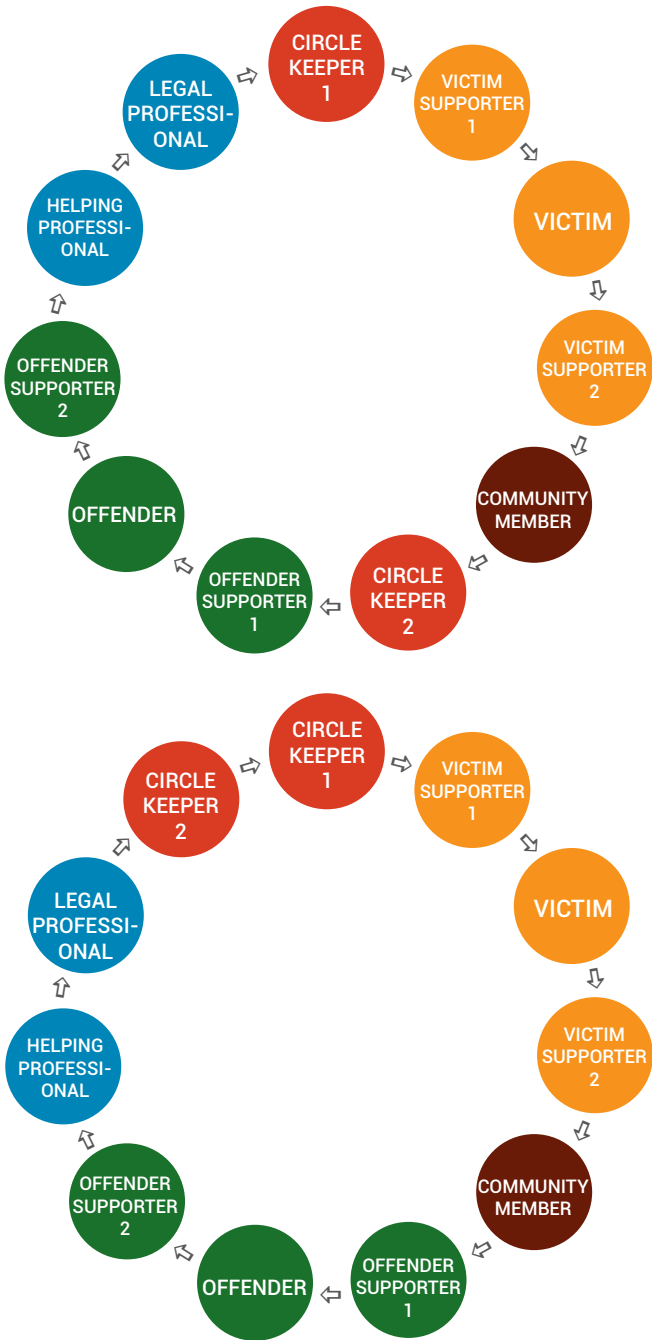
CIRCLE KEEPER 1

VICTIM SUPPORTER 1

VICTIM

VICTIM SUPPORTER 2

COMMUNITY MEMBER

CIRCLE KEEPER 2

OFFENDER SUPPORTER 1

OFFENDER

OFFENDER SUPPORTER 2

HELPING PROFESSIONAL

LEGAL PROFESSIONAL

CIRCLE KEEPER 1

VICTIM SUPPORTER 1

VICTIM

VICTIM SUPPORTER 2

COMMUNITY MEMBER

OFFENDER SUPPORTER 1

OFFENDER

OFFENDER SUPPORTER 2

HELPING PROFESSIONAL

LEGAL PROFESSIONAL

CIRCLE KEEPER 2